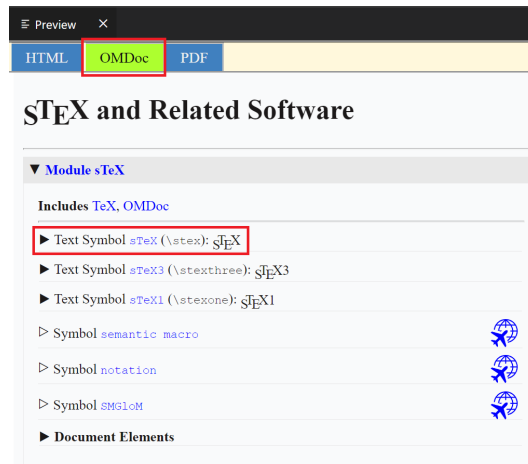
≡ Preview ×

HTML OMDoc PDF

sTeX and Related Software

▼ Module sTeX

Includes TeX, OMDoc

▶ Text Symbol sTeX (\stex): sTeX

▶ Text Symbol sTeX3 (\stexthree): sTeX3

▶ Text Symbol sTeX1 (\stexone): sTeX1

▷ Symbol semantic macro

▷ Symbol notation

▷ Symbol SMGloM

▶ Document Elements